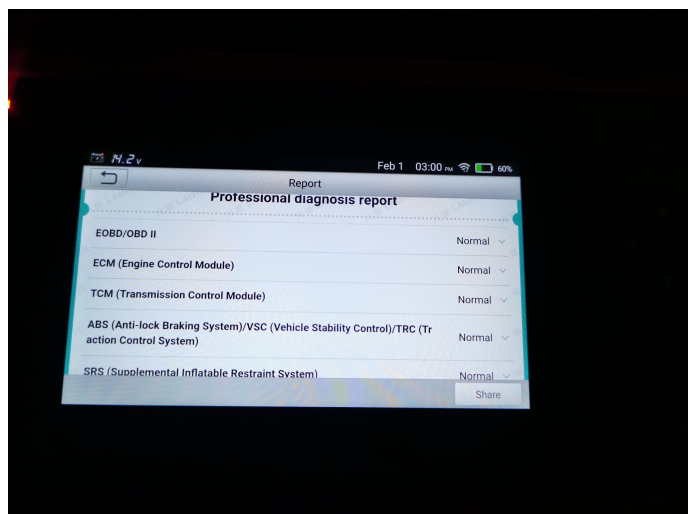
14.2v

Feb 1 03:00 PM 60%

Report

Professional diagnosis report

EOBD/OBD II

Normal

ECM (Engine Control Module)

Normal

TCM (Transmission Control Module)

Normal

ABS (Anti-lock Braking System)/VSC (Vehicle Stability Control)/TRC (Tr action Control System)

Normal

SRS (Supplemental Inflatable Restraint System)

Normal

Share